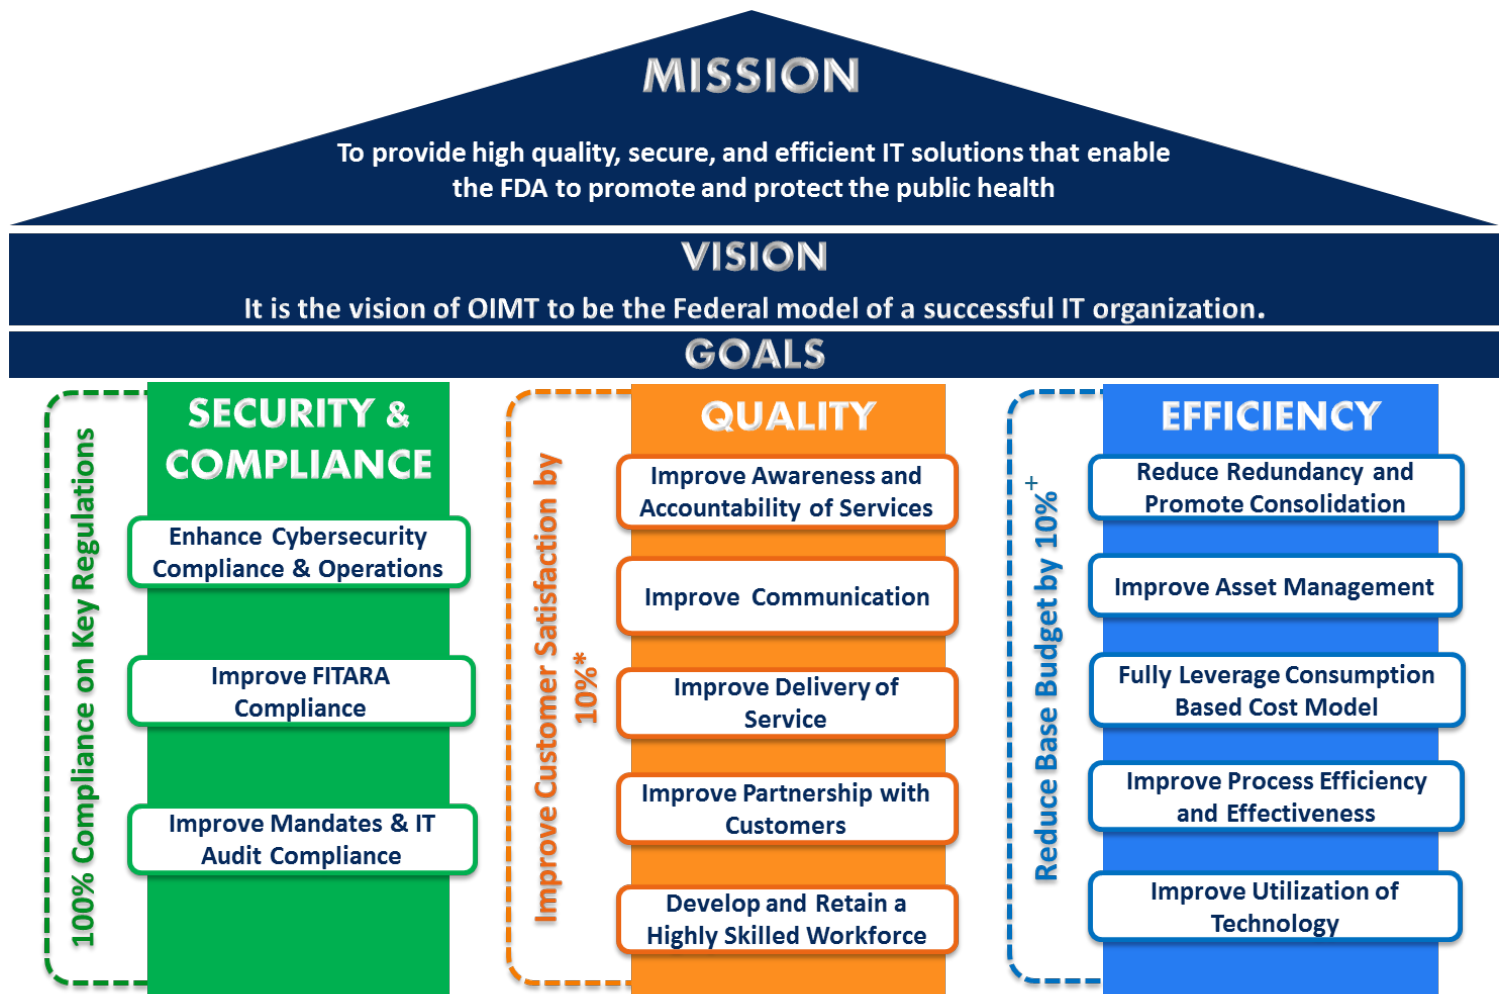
MISSION

To provide high quality, secure, and efficient IT solutions that enable the FDA to promote and protect the public health

VISION

It is the vision of OIMT to be the Federal model of a successful IT organization.

GOALS

100% Compliance on Key Regulations

SECURITY & COMPLIANCE

Enhance Cybersecurity Compliance & Operations

Improve FITARA Compliance

Improve Mandates & IT Audit Compliance

Improve Customer Satisfaction by 10%*

QUALITY

Improve Awareness and Accountability of Services

Improve Communication

Improve Delivery of Service

Improve Partnership with Customers

Develop and Retain a Highly Skilled Workforce

Reduce Base Budget by 10%+

EFFICIENCY

Reduce Redundancy and Promote Consolidation

Improve Asset Management

Fully Leverage Consumption Based Cost Model

Improve Process Efficiency and Effectiveness

Improve Utilization of Technology